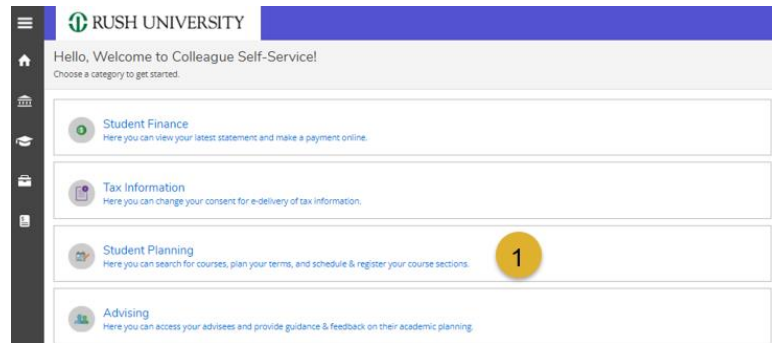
RUSH UNIVERSITY

Hello, Welcome to Colleague Self-Service!
Choose a category to get started.

Student Finance
Here you can view your latest statement and make a payment online.

Tax Information
Here you can change your consent for e-delivery of tax information.

Student Planning
Here you can search for courses, plan your terms, and schedule & register your course sections.

1

Advising
Here you can access your advisees and provide guidance & feedback on their academic planning.